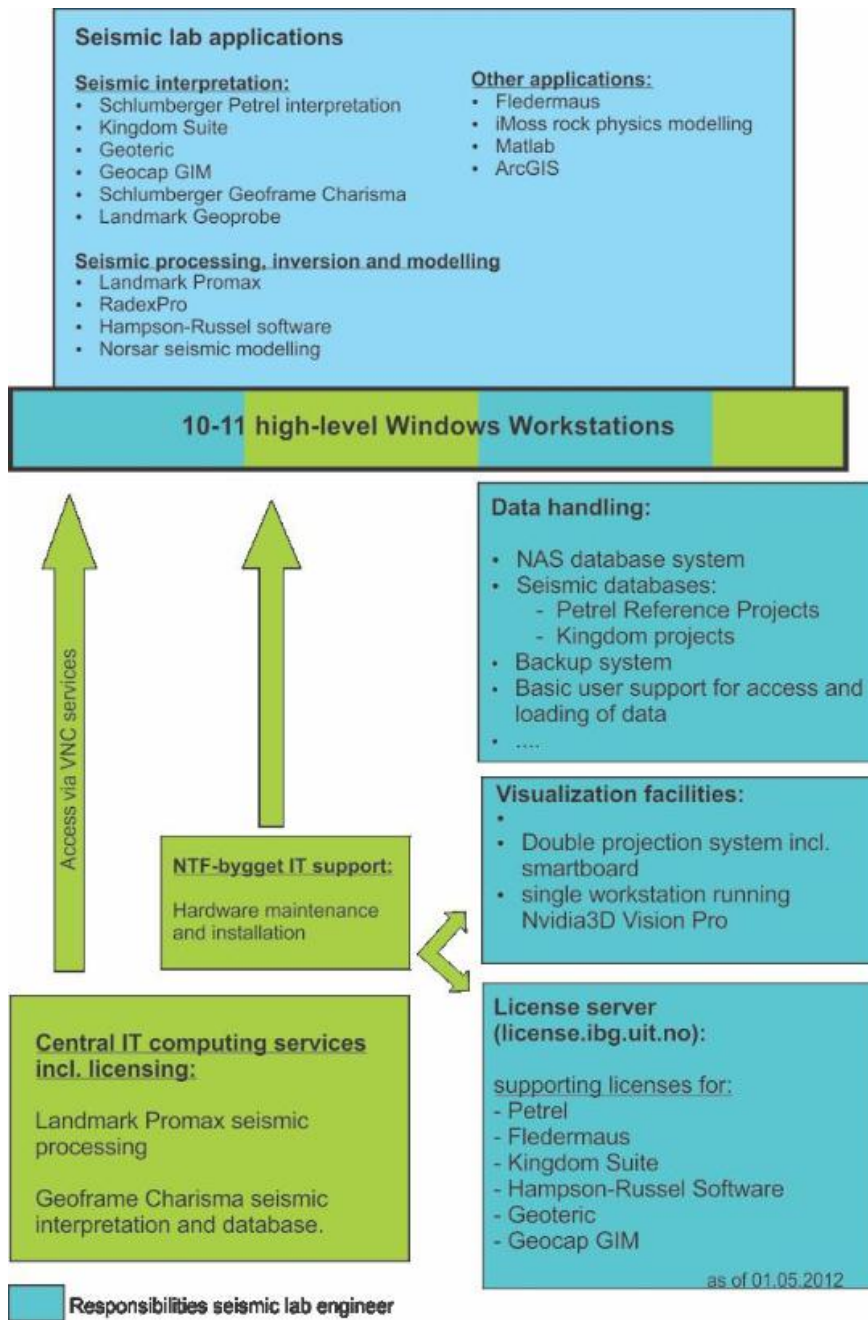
Seismic lab applications

Seismic interpretation:
• Schlumberger Petrel interpretation
• Kingdom Suite
• Geoteric
• Geocap GIM
• Schlumberger Geoframe Charisma
• Landmark Geoprobe

Other applications:
• Fledermaus
• iMoss rock physics modelling
• Matlab
• ArcGIS

Seismic processing, inversion and modelling
• Landmark Promax
• RadexPro
• Hampson-Russel software
• Norsar seismic modelling

10-11 high-level Windows Workstations

Access via VNC services

Data handling:

• NAS database system
• Seismic databases:
- Petrel Reference Projects
- Kingdom projects
• Backup system
• Basic user support for access and loading of data
• ....

Visualization facilities:
•
• Double projection system incl. smartboard
• single workstation running Nvidia3D Vision Pro

NTF-bygget IT support:

Hardware maintenance and installation

Central IT computing services incl. licensing:

Landmark Promax seismic processing

Geoframe Charisma seismic interpretation and database.

License server (license.ibg.uit.no):

supporting licenses for:
- Petrel
- Fledermaus
- Kingdom Suite
- Hampson-Russel Software
- Geoteric
- Geocap GIM

as of 01.05.2012

Responsibilities seismic lab engineer